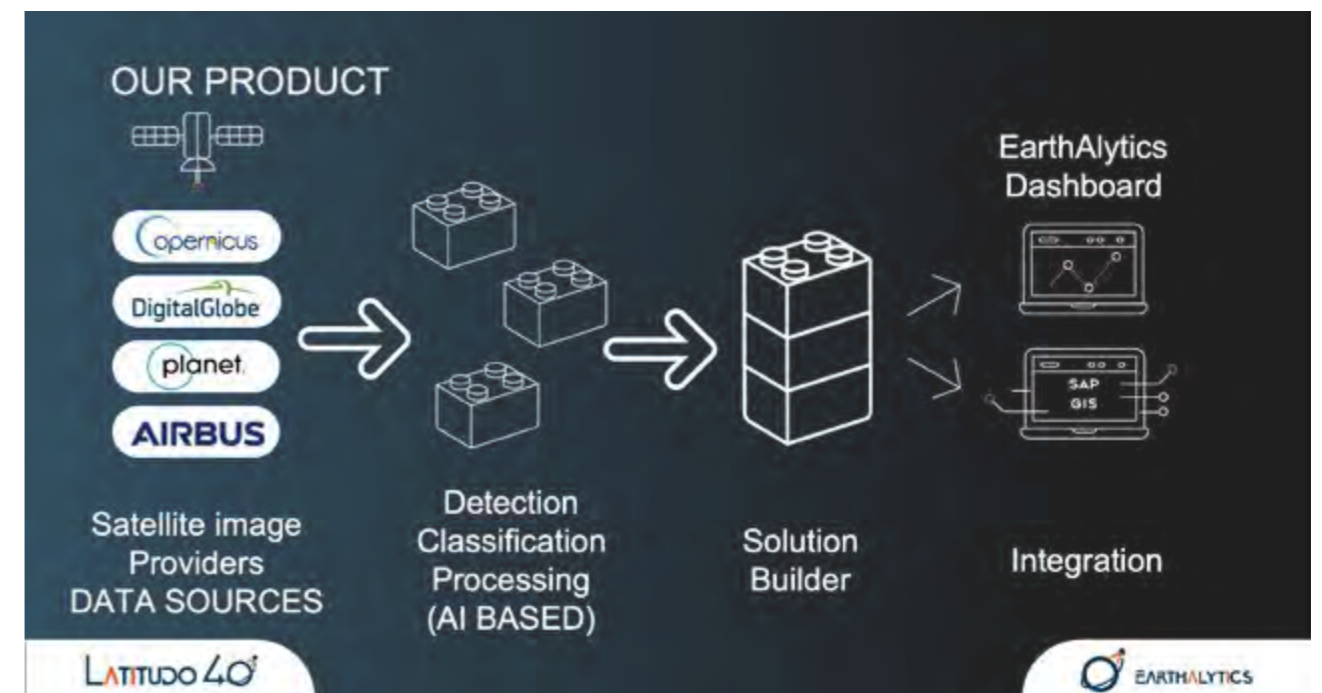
OUR PRODUCT

copernicus

DigitalGlobe

planet

AIRBUS

Satellite image Providers DATA SOURCES

Detection Classification Processing (AI BASED)

Solution Builder

EarthAlytics Dashboard

SAP
GIS

Integration

LATITUDO 40

EARTHALYTICS